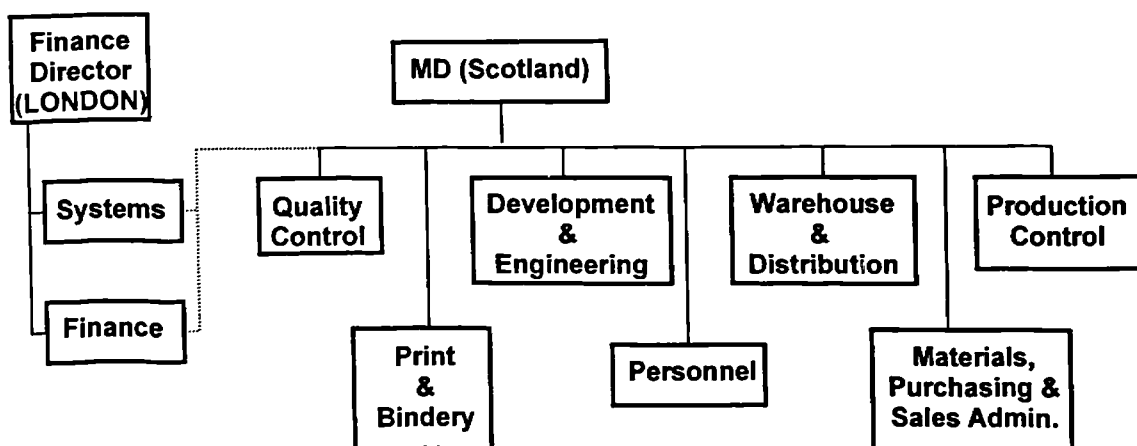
Finance Director (LONDON)

MD (Scotland)

Systems

Finance

Quality Control

Print & Bindery

Development & Engineering

Personnel

Warehouse & Distribution

Materials, Purchasing & Sales Admin.

Production Control